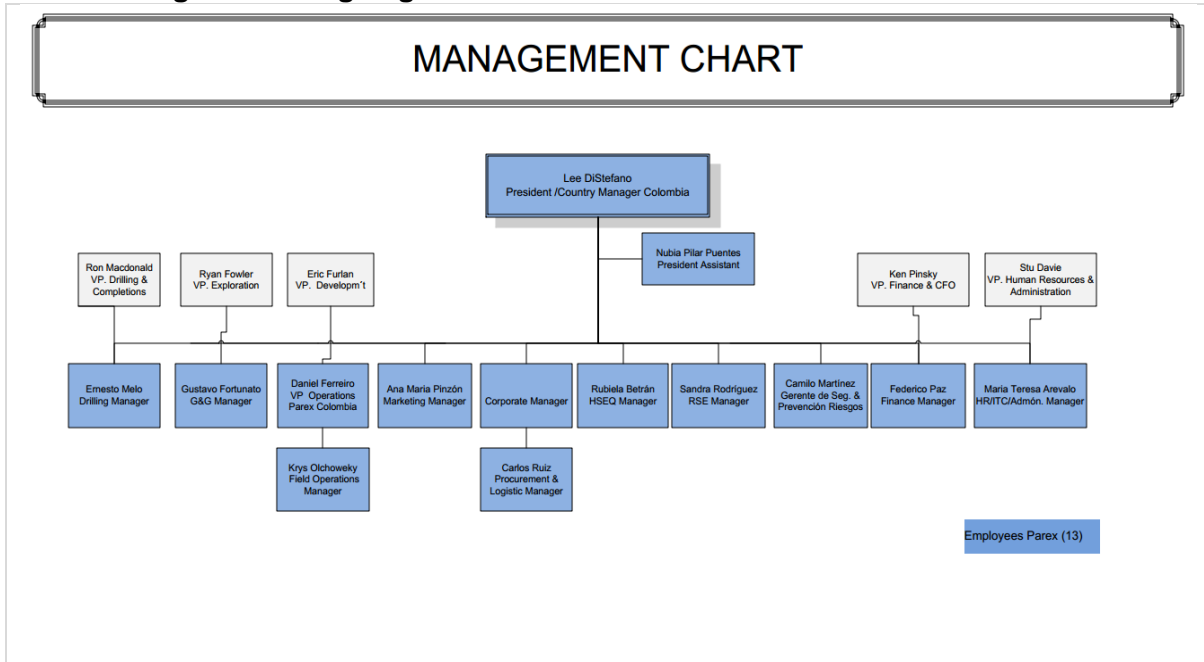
MANAGEMENT CHART

Lee DiStefano
President /Country Manager Colombia

Nubia Pilar Puentes
President Assistant

Ron Macdonald
VP. Drilling & Completions

Ryan Fowler
VP. Exploration

Eric Furlan
VP. Developm´t

Ken Pinsky
VP. Finance & CFO

Stu Davie
VP. Human Resources & Administration

Ernesto Melo
Drilling Manager

Gustavo Fortunato
G&G Manager

Daniel Ferreiro
VP Operations
Parex Colombia

Ana Maria Pinzón
Marketing Manager

Corporate Manager

Rubiela Betrán
HSEQ Manager

Sandra Rodríguez
RSE Manager

Camilo Martínez
Gerente de Seg. & Prevención Riesgos

Federico Paz
Finance Manager

Maria Teresa Arevalo
HR/ITC/Admón. Manager

Krys Olchoweky
Field Operations Manager

Carlos Ruiz
Procurement & Logistic Manager

Employees Parex (13)